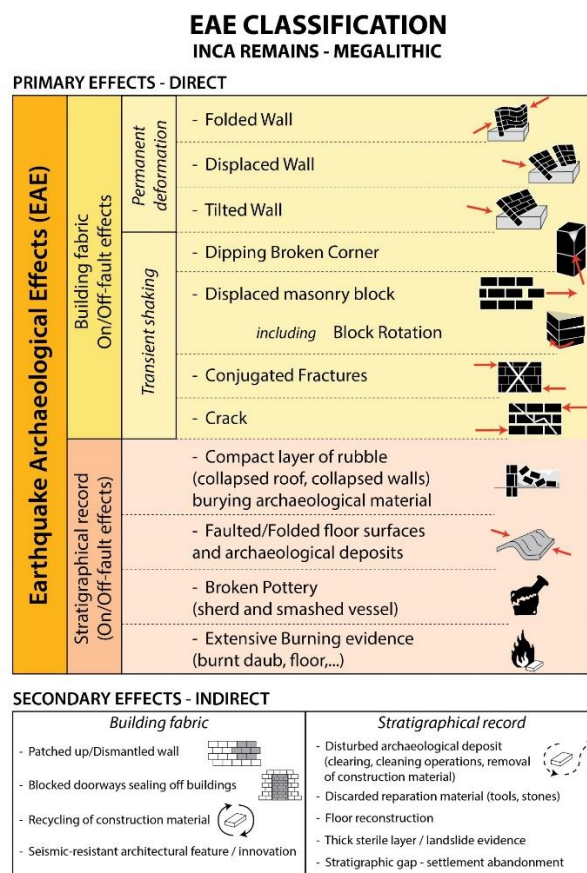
EAE CLASSIFICATION
INCA REMAINS - MEGALITHIC

PRIMARY EFFECTS - DIRECT

Earthquake Archaeological Effects (EAE)

Building fabric On/Off-fault effects

Permanent deformation

- Folded Wall

- Displaced Wall

- Tilted Wall

Transient shaking

- Dipping Broken Corner

- Displaced masonry block

including Block Rotation

- Conjugated Fractures

- Crack

Stratigraphical record (On/Off-fault effects)

- Compact layer of rubble (collapsed roof, collapsed walls) burying archaeological material

- Faulted/Folded floor surfaces and archaeological deposits

- Broken Pottery (sherd and smashed vessel)

- Extensive Burning evidence (burnt daub, floor,...)

SECONDARY EFFECTS - INDIRECT

Building fabric

- Patched up/Dismantled wall

- Blocked doorways sealing off buildings

- Recycling of construction material

- Seismic-resistant architectural feature / innovation

Stratigraphical record

- Disturbed archaeological deposit (clearing, cleaning operations, removal of construction material)

- Discarded reparation material (tools, stones)

- Floor reconstruction

- Thick sterile layer / landslide evidence

- Stratigraphic gap - settlement abandonment